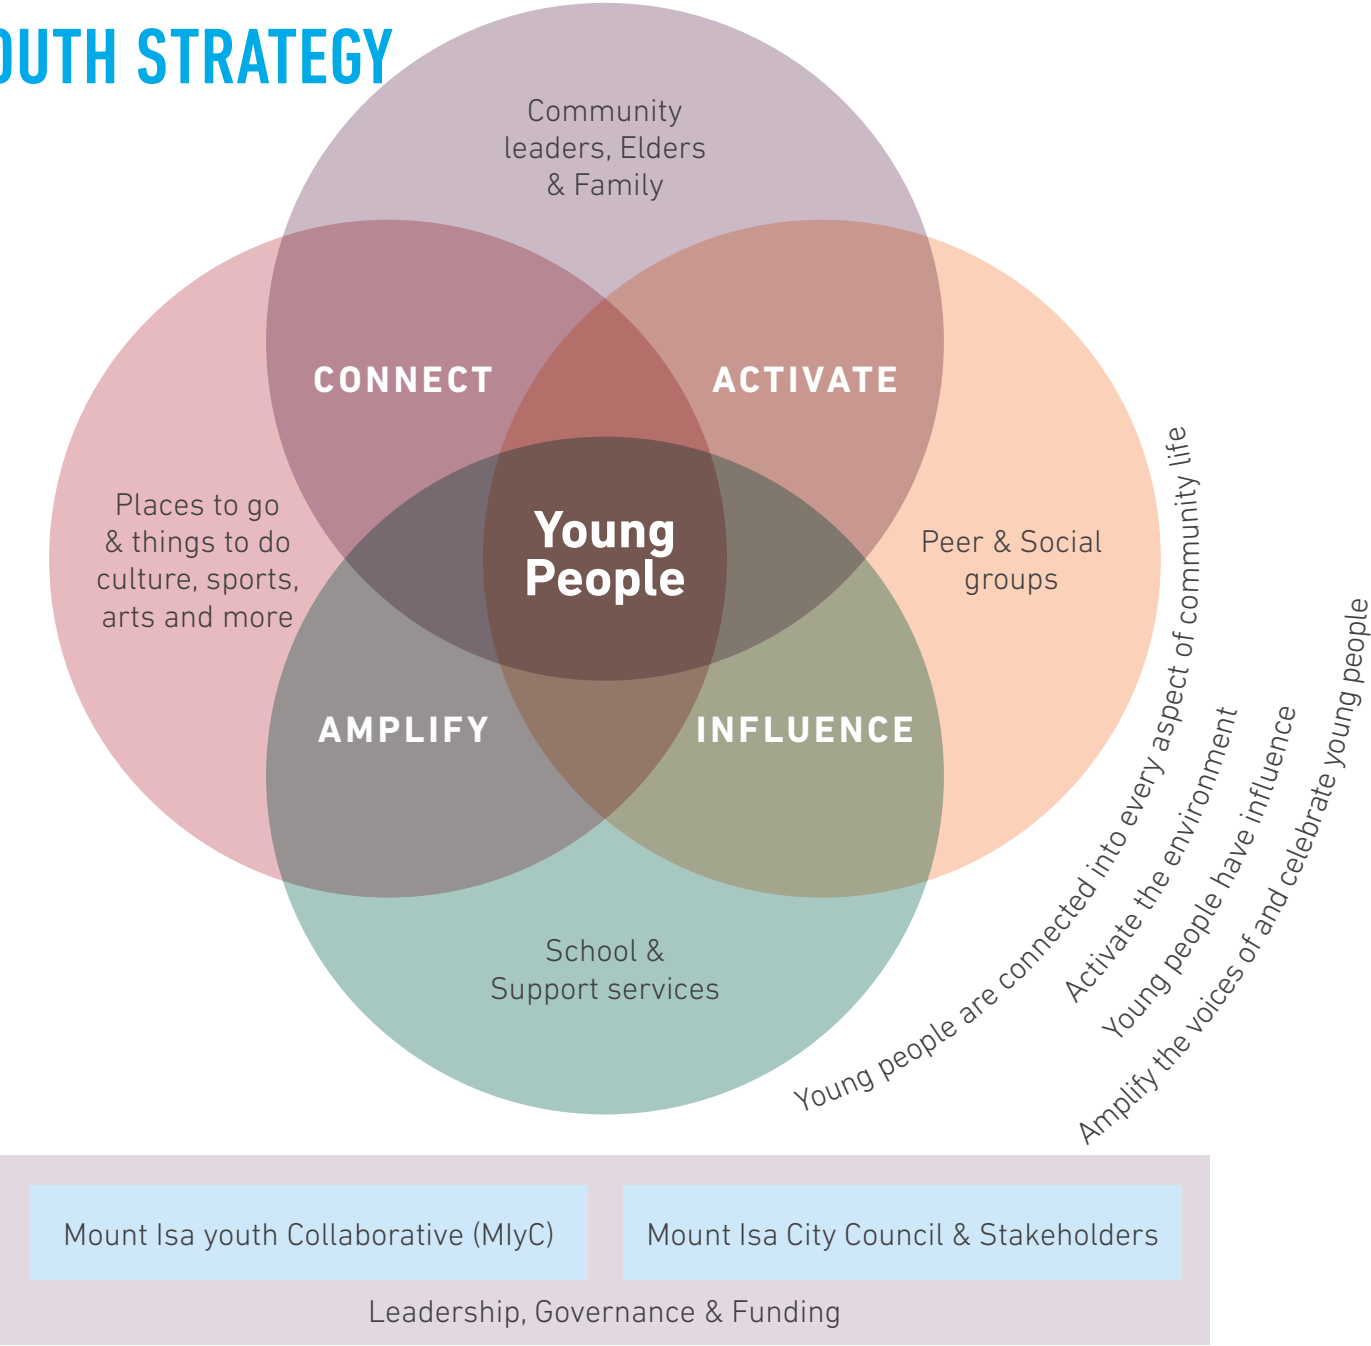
OUTH STRATEGY

Community leaders, Elders & Family

CONNECT

ACTIVATE

Places to go & things to do culture, sports, arts and more

Young People

Peer & Social groups

AMPLIFY

INFLUENCE

School & Support services

Young people are connected into every aspect of community life

Activate the environment

Young people have influence

Amplify the voices of and celebrate young people

Mount Isa youth Collaborative (MIyC)

Mount Isa City Council & Stakeholders

Leadership, Governance & Funding